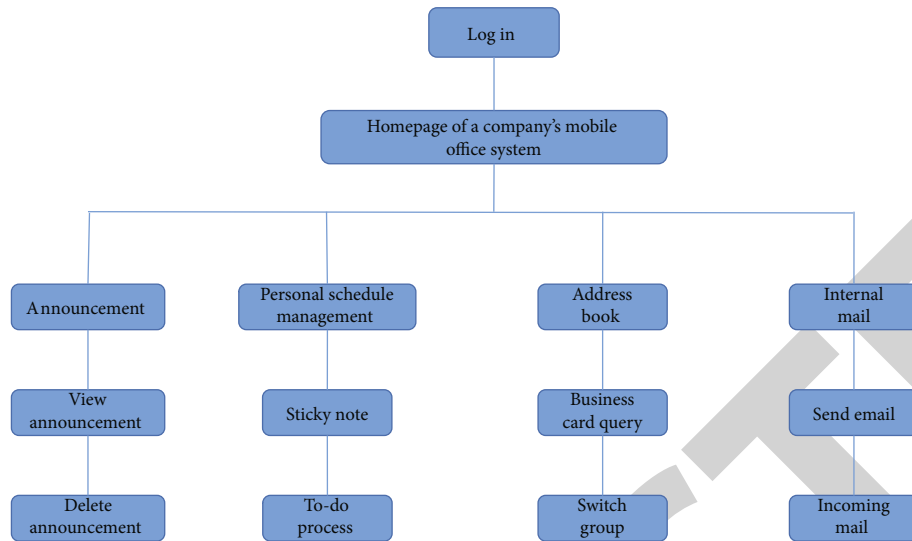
Log in

Homepage of a company's mobile office system

Announcement

View announcement

Delete announcement

Personal schedule management

Sticky note

To-do process

Address book

Business card query

Switch group

Internal mail

Send email

Incoming mail